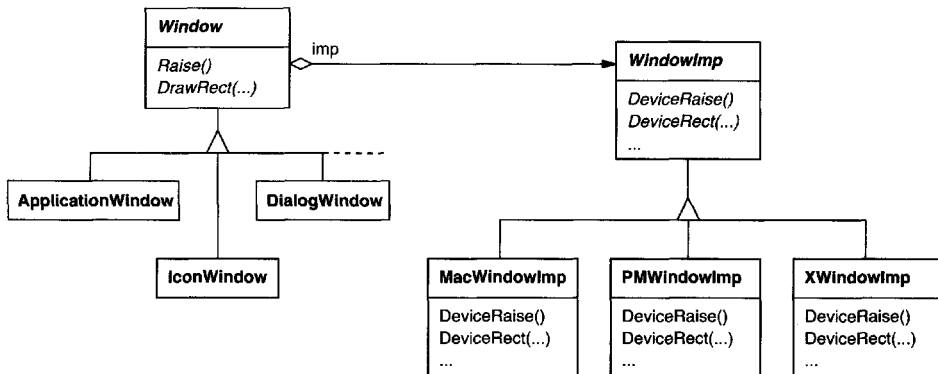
Window

Raise()
DrawRect(...)

imp

WindowImp

DeviceRaise()
DeviceRect(...)
...

ApplicationWindow

DialogWindow

IconWindow

MacWindowImp

DeviceRaise()
DeviceRect(...)
...

PMWindowImp

DeviceRaise()
DeviceRect(...)
...

XWindowImp

DeviceRaise()
DeviceRect(...)
...